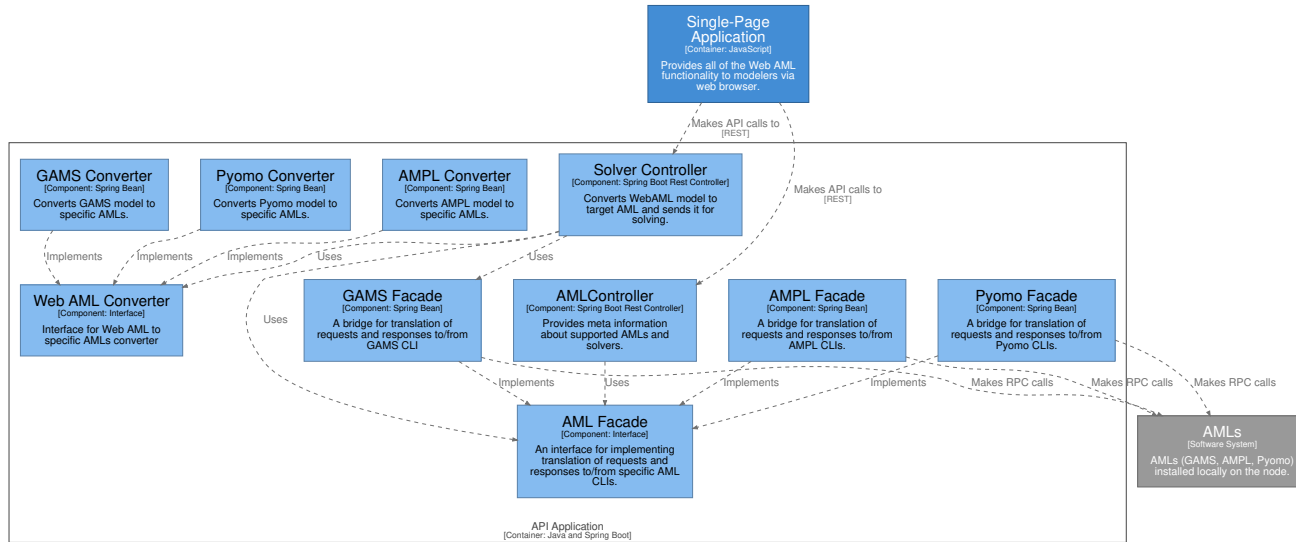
Single-Page Application
[Container: JavaScript]
Provides all of the Web AML functionality to modelers via web browser.

Makes API calls to
[REST]

Makes API calls to
[REST]

GAMS Converter
[Component: Spring Bean]
Converts GAMS model to specific AMLs.

Pyomo Converter
[Component: Spring Bean]
Converts Pyomo model to specific AMLs.

AMPL Converter
[Component: Spring Bean]
Converts AMPL model to specific AMLs.

Solver Controller
[Component: Spring Boot Rest Controller]
Converts WebAML model to target AML and sends it for solving.

Implements

Implements

Implements

Uses

Uses

Uses

Web AML Converter
[Component: Interface]
Interface for Web AML to specific AMLs converter

GAMS Facade
[Component: Spring Bean]
A bridge for translation of requests and responses to/from GAMS CLI

AMLController
[Component: Spring Boot Rest Controller]
Provides meta information about supported AMLs and solvers.

AMPL Facade
[Component: Spring Bean]
A bridge for translation of requests and responses to/from AMPL CLIs.

Pyomo Facade
[Component: Spring Bean]
A bridge for translation of requests and responses to/from Pyomo CLIs.

Implements

Uses

Implements

Implements

Makes RPC calls

Makes RPC calls

Makes RPC calls

AML Facade
[Component: Interface]
An interface for implementing translation of requests and responses to/from specific AML CLIs.

AMLs
[Software System]
AMLs (GAMS, AMPL, Pyomo) installed locally on the node.

API Application
[Container: Java and Spring Boot]